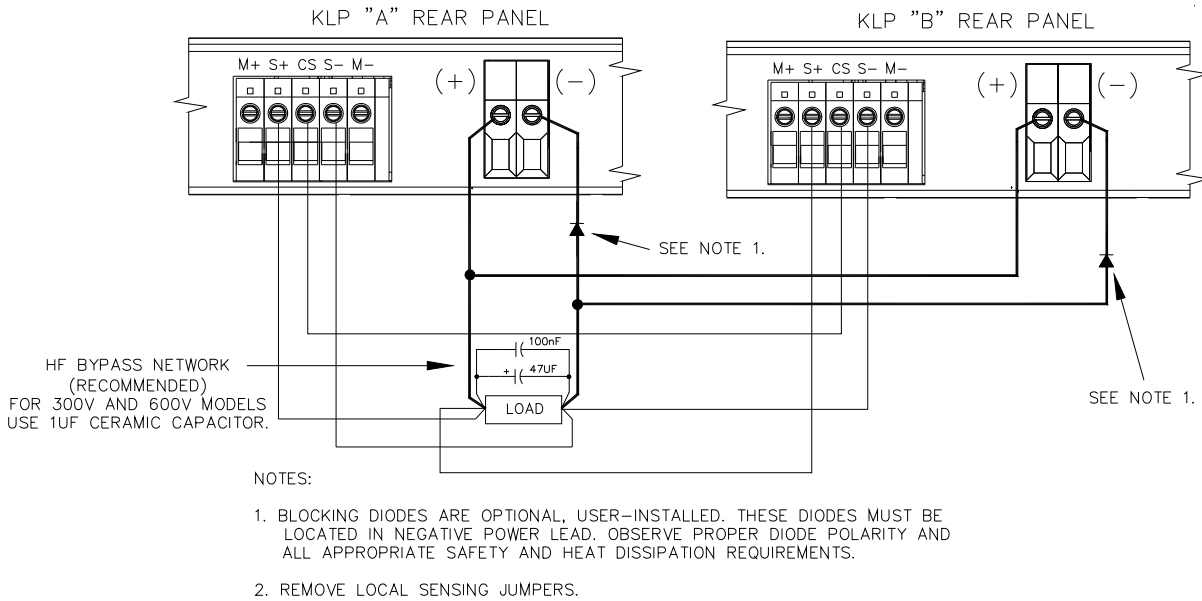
KLP "A" REAR PANEL

M+ S+ CS S- M-

(+) (−)

KLP "B" REAR PANEL

M+ S+ CS S- M-

(+) (−)

SEE NOTE 1.

100nF

+ 47UF

HF BYPASS NETWORK (RECOMMENDED) FOR 300V AND 600V MODELS USE 1UF CERAMIC CAPACITOR.

LOAD

SEE NOTE 1.

NOTES:

1. BLOCKING DIODES ARE OPTIONAL, USER-INSTALLED. THESE DIODES MUST BE LOCATED IN NEGATIVE POWER LEAD. OBSERVE PROPER DIODE POLARITY AND ALL APPROPRIATE SAFETY AND HEAT DISSIPATION REQUIREMENTS.

2. REMOVE LOCAL SENSING JUMPERS.